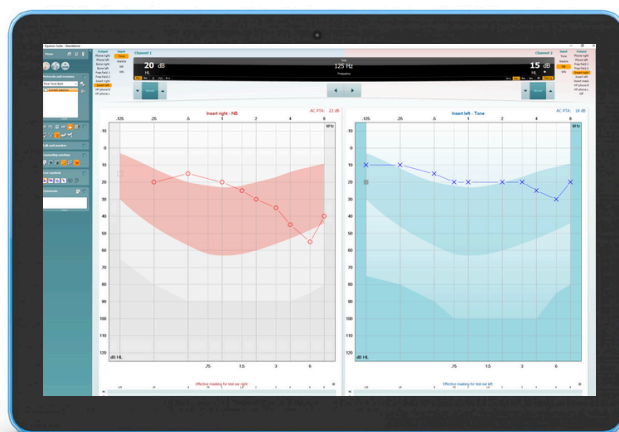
Channel 1

Channel 2

20 dB HL

125 Hz

15 dB HL

Insert right - NB

AC PTA: 22 dB

Insert left - Tone

AC PTA: 16 dB

.125 .25 .5 1 2 4 8 kHz

-10 0 10 20 30 40 50 60 70 80 90 100 110 120

dB HL

.75 1.5 3 6

Effective masking for test ear right

Effective masking for test ear left